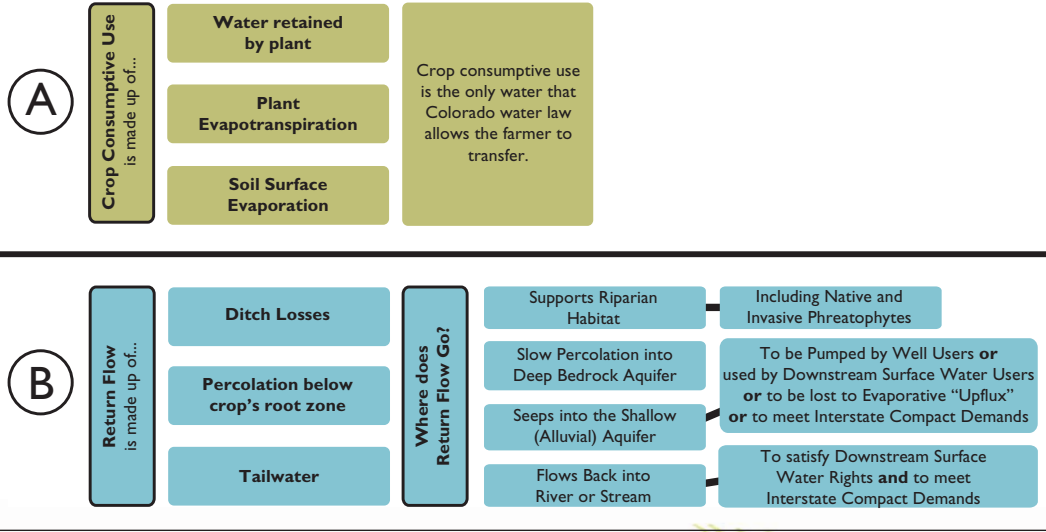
A

Crop Consumptive Use is made up of...

Water retained by plant

Plant Evapotranspiration

Soil Surface Evaporation

Crop consumptive use is the only water that Colorado water law allows the farmer to transfer.

B

Return Flow is made up of...

Ditch Losses

Percolation below crop's root zone

Tailwater

Where does Return Flow Go?

Supports Riparian Habitat

Including Native and Invasive Phreatophytes

Slow Percolation into Deep Bedrock Aquifer

Seeps into the Shallow (Alluvial) Aquifer

To be Pumped by Well Users **or** used by Downstream Surface Water Users **or** to be lost to Evaporative "Upflux" **or** to meet Interstate Compact Demands

Flows Back into River or Stream

To satisfy Downstream Surface Water Rights **and** to meet Interstate Compact Demands